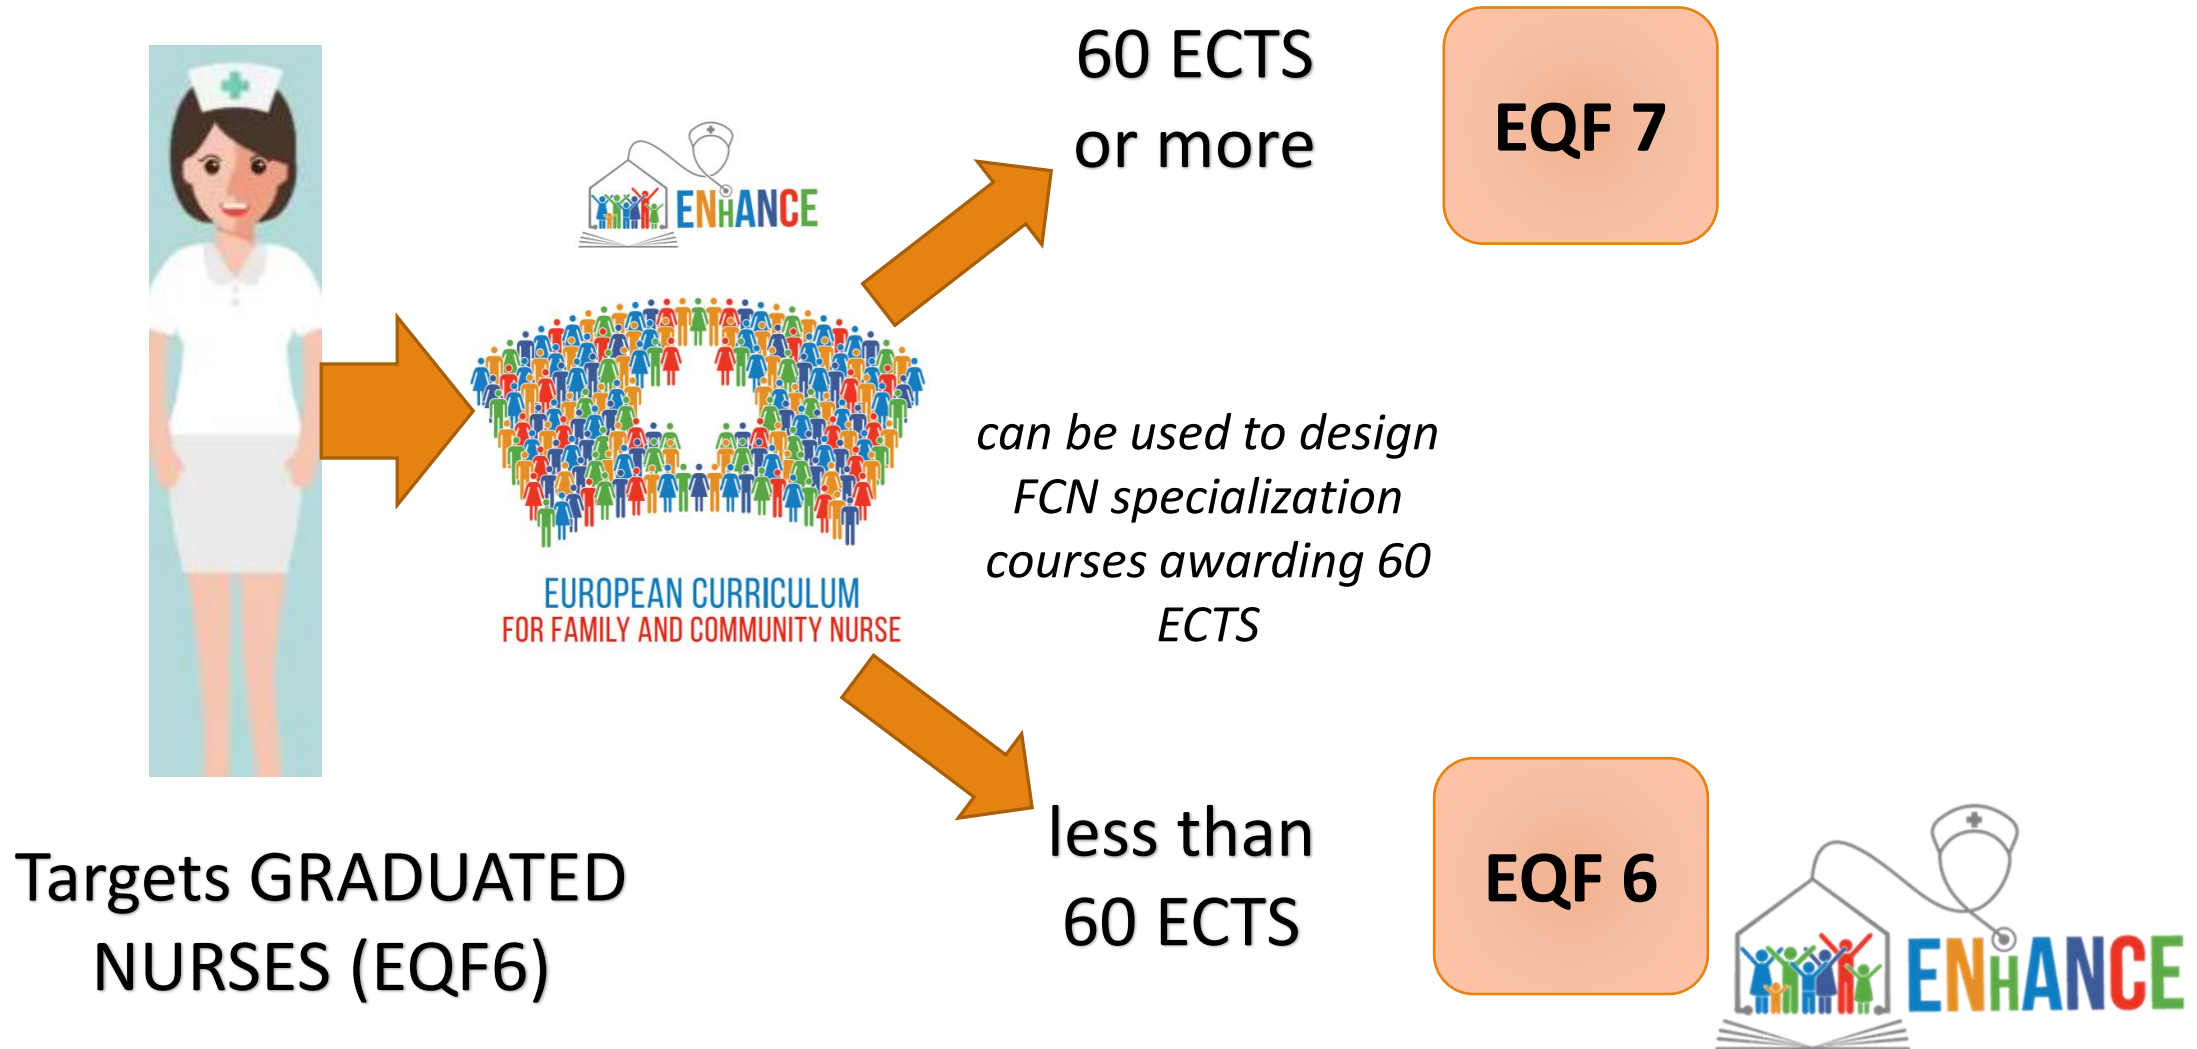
60 ECTS or more

EQF 7

ENHANCE

EUROPEAN CURRICULUM
FOR FAMILY AND COMMUNITY NURSE

can be used to design FCN specialization courses awarding 60 ECTS

less than 60 ECTS

EQF 6

Targets GRADUATED NURSES (EQF6)

ENHANCE